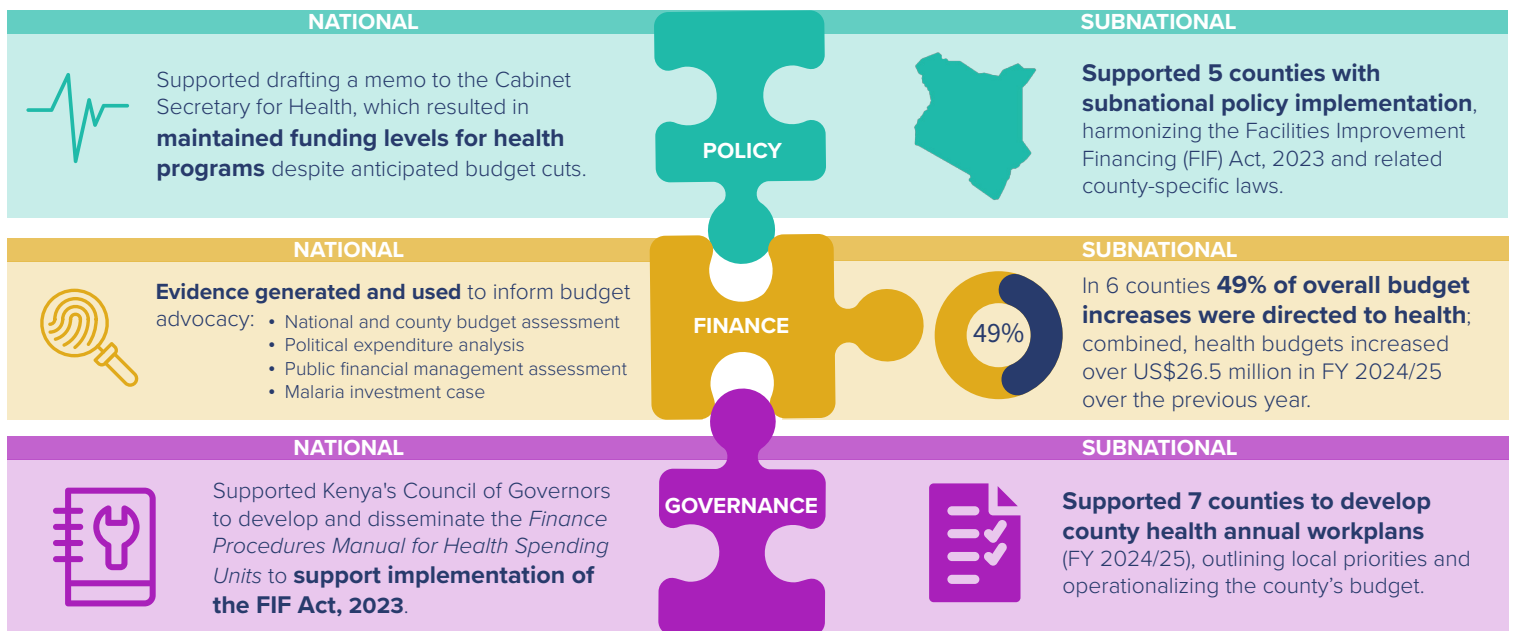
NATIONAL

Supported drafting a memo to the Cabinet Secretary for Health, which resulted in **maintained funding levels for health programs** despite anticipated budget cuts.

POLICY

SUBNATIONAL

**Supported 5 counties with subnational policy implementation**, harmonizing the Facilities Improvement Financing (FIF) Act, 2023 and related county-specific laws.

NATIONAL

**Evidence generated and used** to inform budget advocacy:
- National and county budget assessment
- Political expenditure analysis
- Public financial management assessment
- Malaria investment case

FINANCE

SUBNATIONAL

49%

In 6 counties **49% of overall budget increases were directed to health**; combined, health budgets increased over US$26.5 million in FY 2024/25 over the previous year.

NATIONAL

Supported Kenya's Council of Governors to develop and disseminate the *Finance Procedures Manual for Health Spending Units* to **support implementation of the FIF Act, 2023**.

GOVERNANCE

SUBNATIONAL

**Supported 7 counties to develop county health annual workplans** (FY 2024/25), outlining local priorities and operationalizing the county's budget.